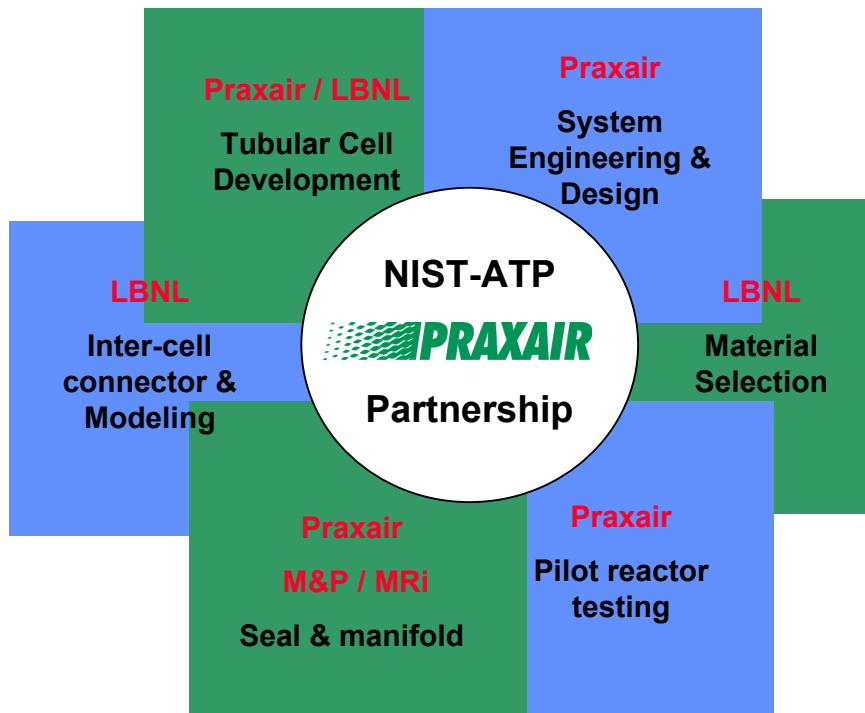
Praxair / LBNL

Tubular Cell Development

Praxair

System Engineering & Design

LBNL

Inter-cell connector & Modeling

NIST-ATP

PRAXAIR

Partnership

LBNL

Material Selection

Praxair

M&P / MRi

Seal & manifold

Praxair

Pilot reactor testing